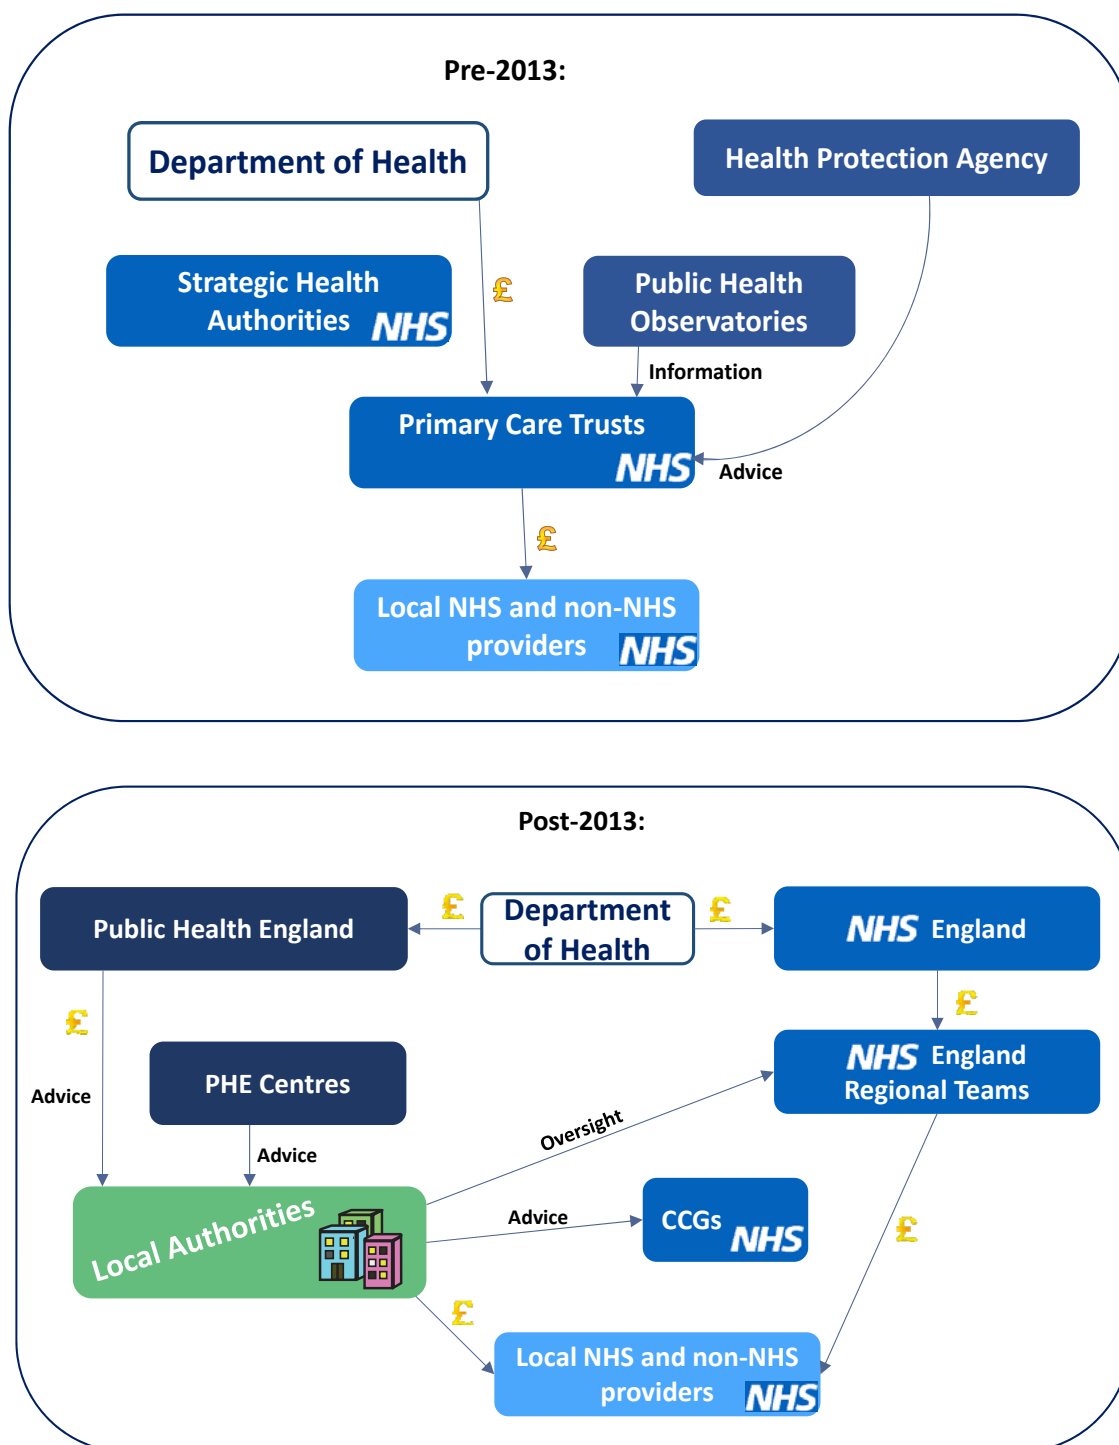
Pre-2013:

Department of Health

Health Protection Agency

Strategic Health Authorities NHS

£

Public Health Observatories

Information

Primary Care Trusts NHS

Advice

£

Local NHS and non-NHS providers NHS

Post-2013:

Public Health England

£

Department of Health

£

NHS England

£

£

NHS England Regional Teams

Advice

PHE Centres

Oversight

Advice

Local Authorities

Advice

CCGs NHS

£

£

Local NHS and non-NHS providers NHS